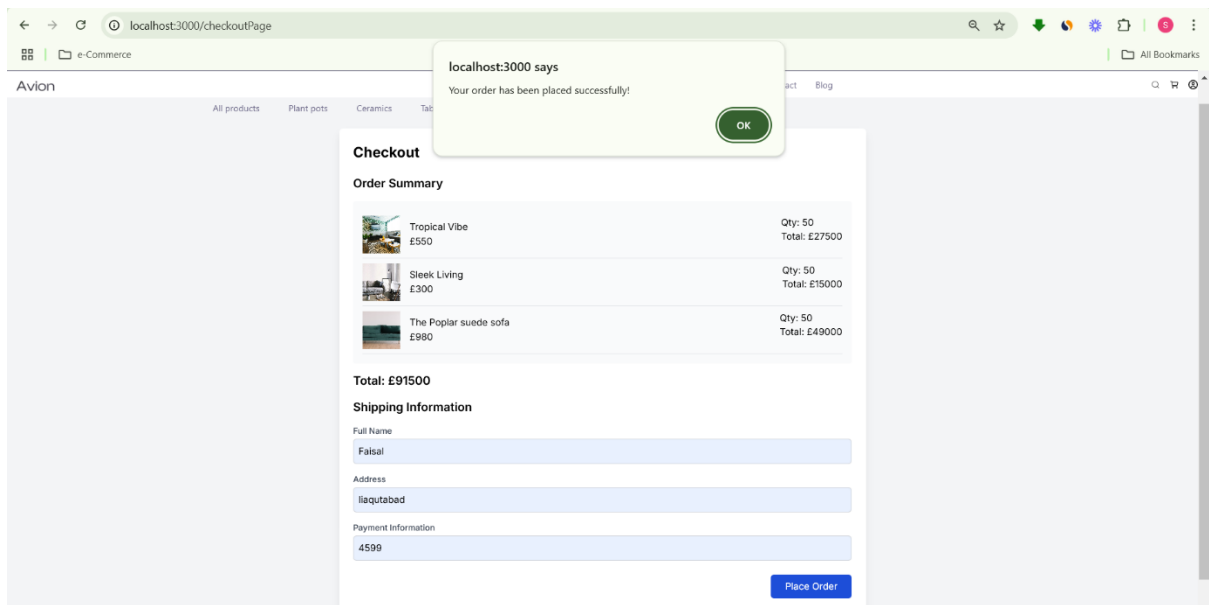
localhost:3000/checkoutPage

e-Commerce

All Bookmarks

S

Avion

act Blog

All products Plant pots Ceramics Tab

localhost:3000 says

Your order has been placed successfully!

OK

Checkout

Order Summary

Tropical Vibe
£550

Qty: 50
Total: £27500

Sleek Living
£300

Qty: 50
Total: £15000

The Poplar suede sofa
£980

Qty: 50
Total: £49000

Total: £91500

Shipping Information

Full Name

Faisal

Address

liaqutabad

Payment Information

4599

Place Order